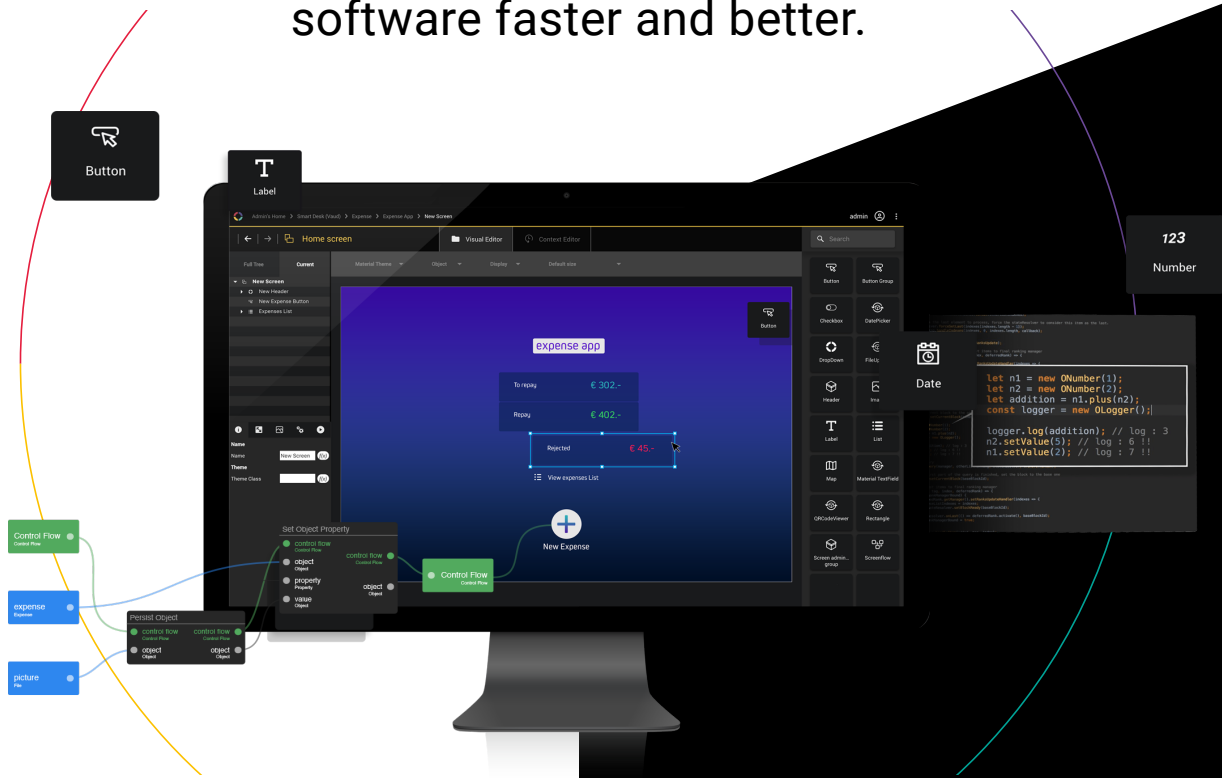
software faster and better.

Button

Label

123
Number

Adrien's Home > Smart Desk (Vaud) > Expense > Expense App > New Screen

admin

Home screen

Visual Editor

Context Editor

Search

Full Tree Current

Material Theme Object Display Default size

New Screen
New Header
New Expense Button
Expenses List

Name
Name New Screen
Theme
Theme Class

Button

expense app

To repay € 302.-
Repay € 402.-
Rejected € 45.-

View expenses List

New Expense

Button
Button Group
Checkbox
DatePicker
DropDown
FileUp
Header
Ima
Label
List
Map
Material TextField
QRCodeViewer
Rectangle
Screen admin group
Screenflow

Date

let n1 = new ONumber(1);
let n2 = new ONumber(2);
let addition = n1.plus(n2);
const logger = new OLogger();

logger.log(addition); // log : 3
n2.setValue(5); // log : 6 !!
n1.setValue(2); // log : 7 !!

Control Flow
Control Flow

expense
Expense

picture
File

Set Object Property
control flow
Control Flow
object
Object
property
Property
value
Object
control flow
Control Flow
object
Object

Control Flow
Control Flow

Persist Object
control flow
Control Flow
object
Object
control flow
Control Flow
object
Object